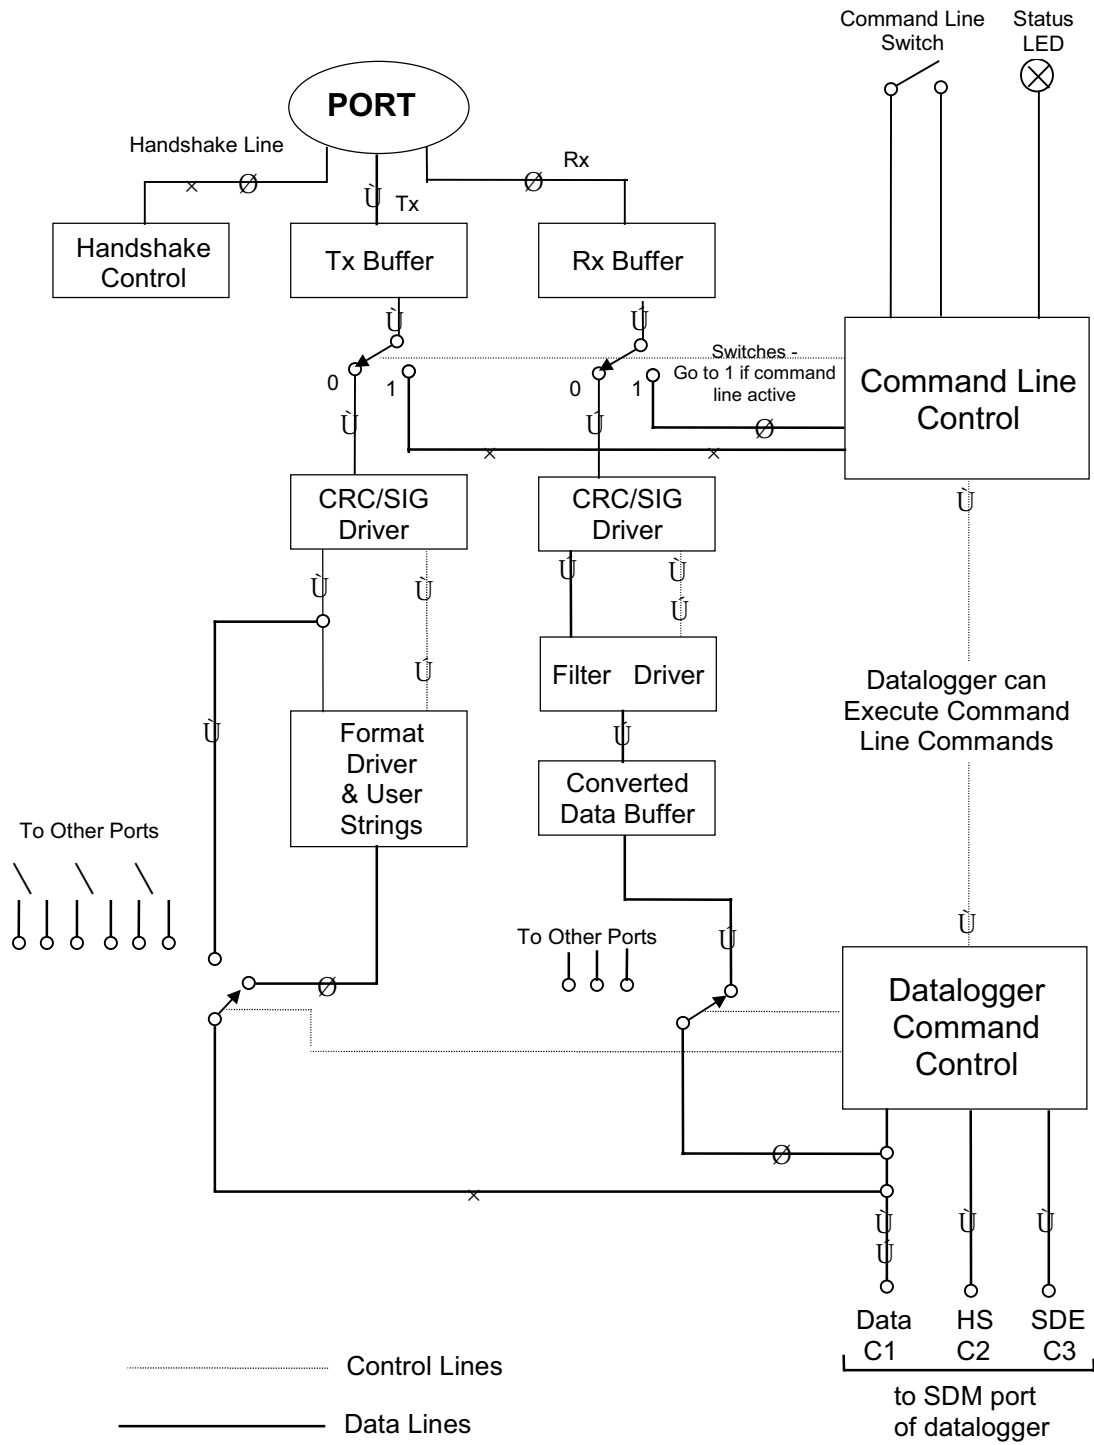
Command Line Switch

Status LED

PORT

Handshake Line

× Ø

Ù Tx

Ø Rx

Handshake Control

Tx Buffer

Rx Buffer

Ú

Ú

Switches - Go to 1 if command line active

0 1

0 1

Ù

Ú

Ø

× ×

Command Line Control

Ù

CRC/SIG Driver

CRC/SIG Driver

Ù Ù

Ú Ù

Ú

Ú

Filter Driver

Ù

Format Driver & User Strings

Ú

Converted Data Buffer

Datalogger can Execute Command Line Commands

To Other Ports

To Other Ports

Ú

Ù

Ø

Datalogger Command Control

Ø

×

Ù Ù Ù

Ú

Data C1

HS C2

SDE C3

to SDM port of datalogger

Control Lines

Data Lines